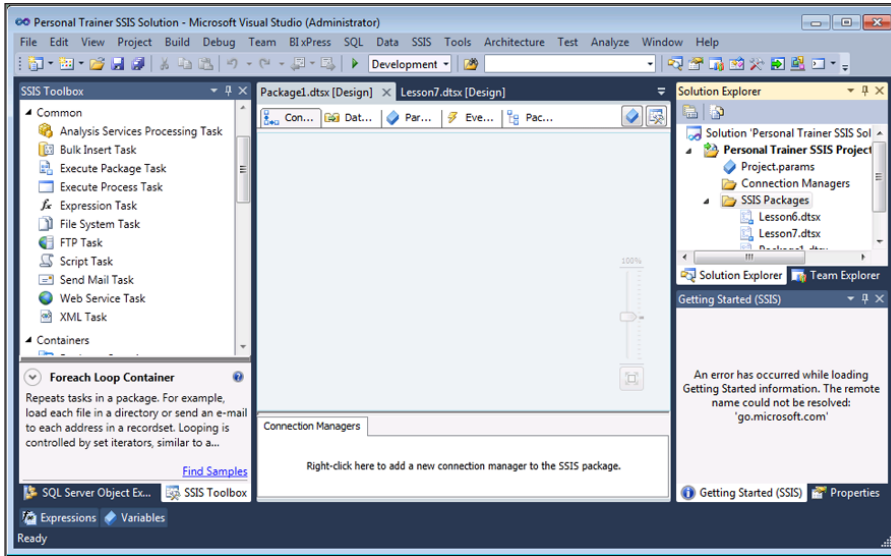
Personal Trainer SSIS Solution - Microsoft Visual Studio (Administrator)

File Edit View Project Build Debug Team BI xPress SQL Data SSIS Tools Architecture Test Analyze Window Help

Development

SSIS Toolbox

Common
Analysis Services Processing Task
Bulk Insert Task
Execute Package Task
Execute Process Task
Expression Task
File System Task
FTP Task
Script Task
Send Mail Task
Web Service Task
XML Task
Containers

Foreach Loop Container

Repeats tasks in a package. For example, load each file in a directory or send an e-mail to each address in a recordset. Looping is controlled by set iterators, similar to a...

Find Samples

SQL Server Object Ex... SSIS Toolbox

Package1.dtsx [Design] Lesson7.dtsx [Design]

Con... Dat... Par... Eve... Pac...

100%

Connection Managers

Right-click here to add a new connection manager to the SSIS package.

Solution Explorer

Solution 'Personal Trainer SSIS Sol
Personal Trainer SSIS Project
Project.params
Connection Managers
SSIS Packages
Lesson6.dtsx
Lesson7.dtsx
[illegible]

Solution Explorer Team Explorer

Getting Started (SSIS)

An error has occurred while loading Getting Started information. The remote name could not be resolved: 'go.microsoft.com'

Getting Started (SSIS) Properties

Expressions Variables

Ready